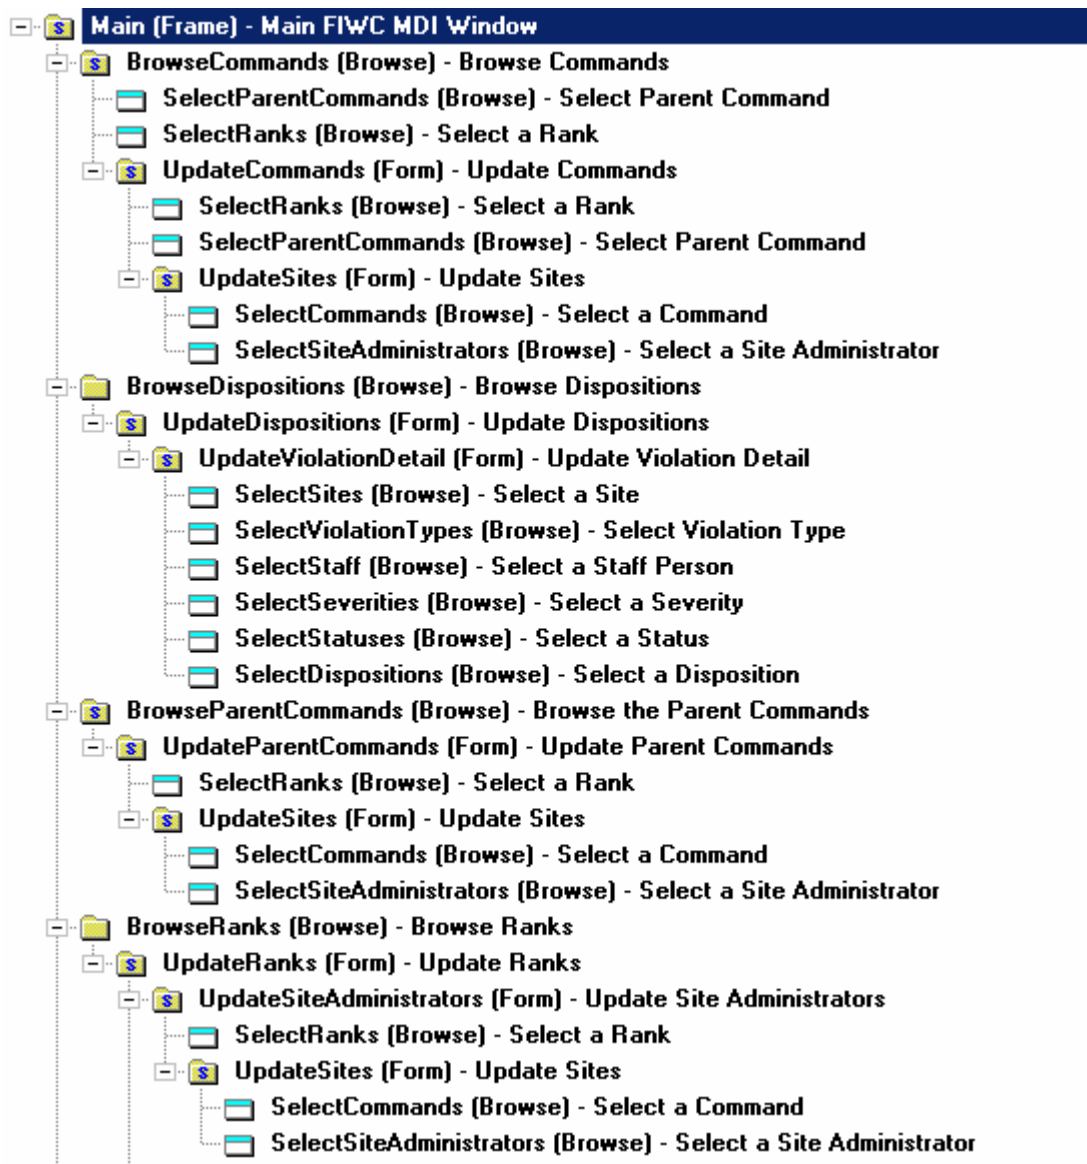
Main (Frame) - Main FIWC MDI Window
BrowseCommands (Browse) - Browse Commands
SelectParentCommands (Browse) - Select Parent Command
SelectRanks (Browse) - Select a Rank
UpdateCommands (Form) - Update Commands
SelectRanks (Browse) - Select a Rank
SelectParentCommands (Browse) - Select Parent Command
UpdateSites (Form) - Update Sites
SelectCommands (Browse) - Select a Command
SelectSiteAdministrators (Browse) - Select a Site Administrator
BrowseDispositions (Browse) - Browse Dispositions
UpdateDispositions (Form) - Update Dispositions
UpdateViolationDetail (Form) - Update Violation Detail
SelectSites (Browse) - Select a Site
SelectViolationTypes (Browse) - Select Violation Type
SelectStaff (Browse) - Select a Staff Person
SelectSeverities (Browse) - Select a Severity
SelectStatuses (Browse) - Select a Status
SelectDispositions (Browse) - Select a Disposition
BrowseParentCommands (Browse) - Browse the Parent Commands
UpdateParentCommands (Form) - Update Parent Commands
SelectRanks (Browse) - Select a Rank
UpdateSites (Form) - Update Sites
SelectCommands (Browse) - Select a Command
SelectSiteAdministrators (Browse) - Select a Site Administrator
BrowseRanks (Browse) - Browse Ranks
UpdateRanks (Form) - Update Ranks
UpdateSiteAdministrators (Form) - Update Site Administrators
SelectRanks (Browse) - Select a Rank
UpdateSites (Form) - Update Sites
SelectCommands (Browse) - Select a Command
SelectSiteAdministrators (Browse) - Select a Site Administrator